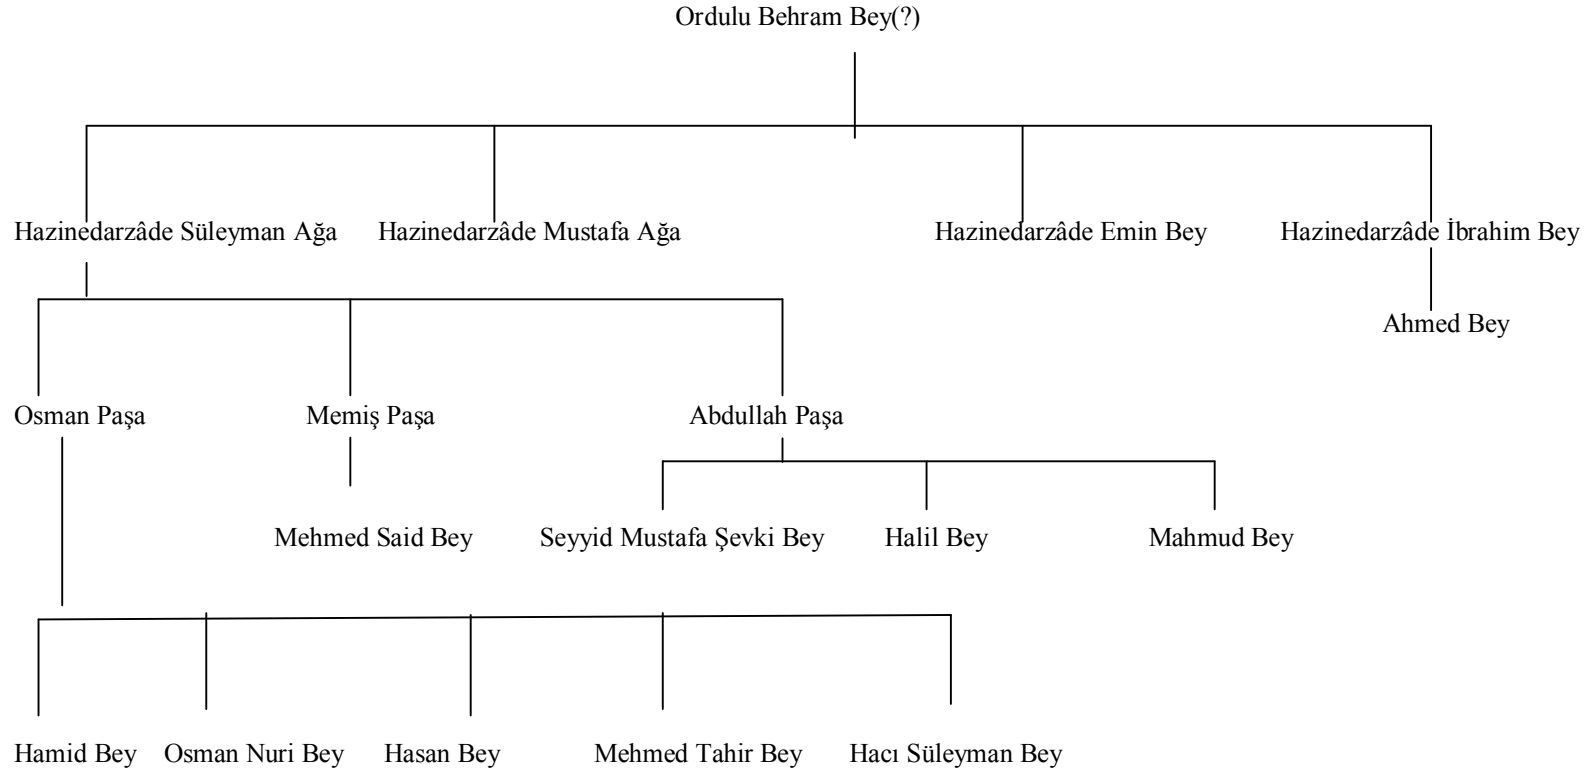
Ordulu Behram Bey(?)

Hazinedarzâde Süleyman Ağa Hazinedarzâde Mustafa Ağa Hazinedarzâde Emin Bey Hazinedarzâde İbrahim Bey

Ahmed Bey

Osman Paşa Memiş Paşa Abdullah Paşa

Mehmed Said Bey Seyyid Mustafa Şevki Bey Halil Bey Mahmud Bey

Hamid Bey Osman Nuri Bey Hasan Bey Mehmed Tahir Bey Hacı Süleyman Bey